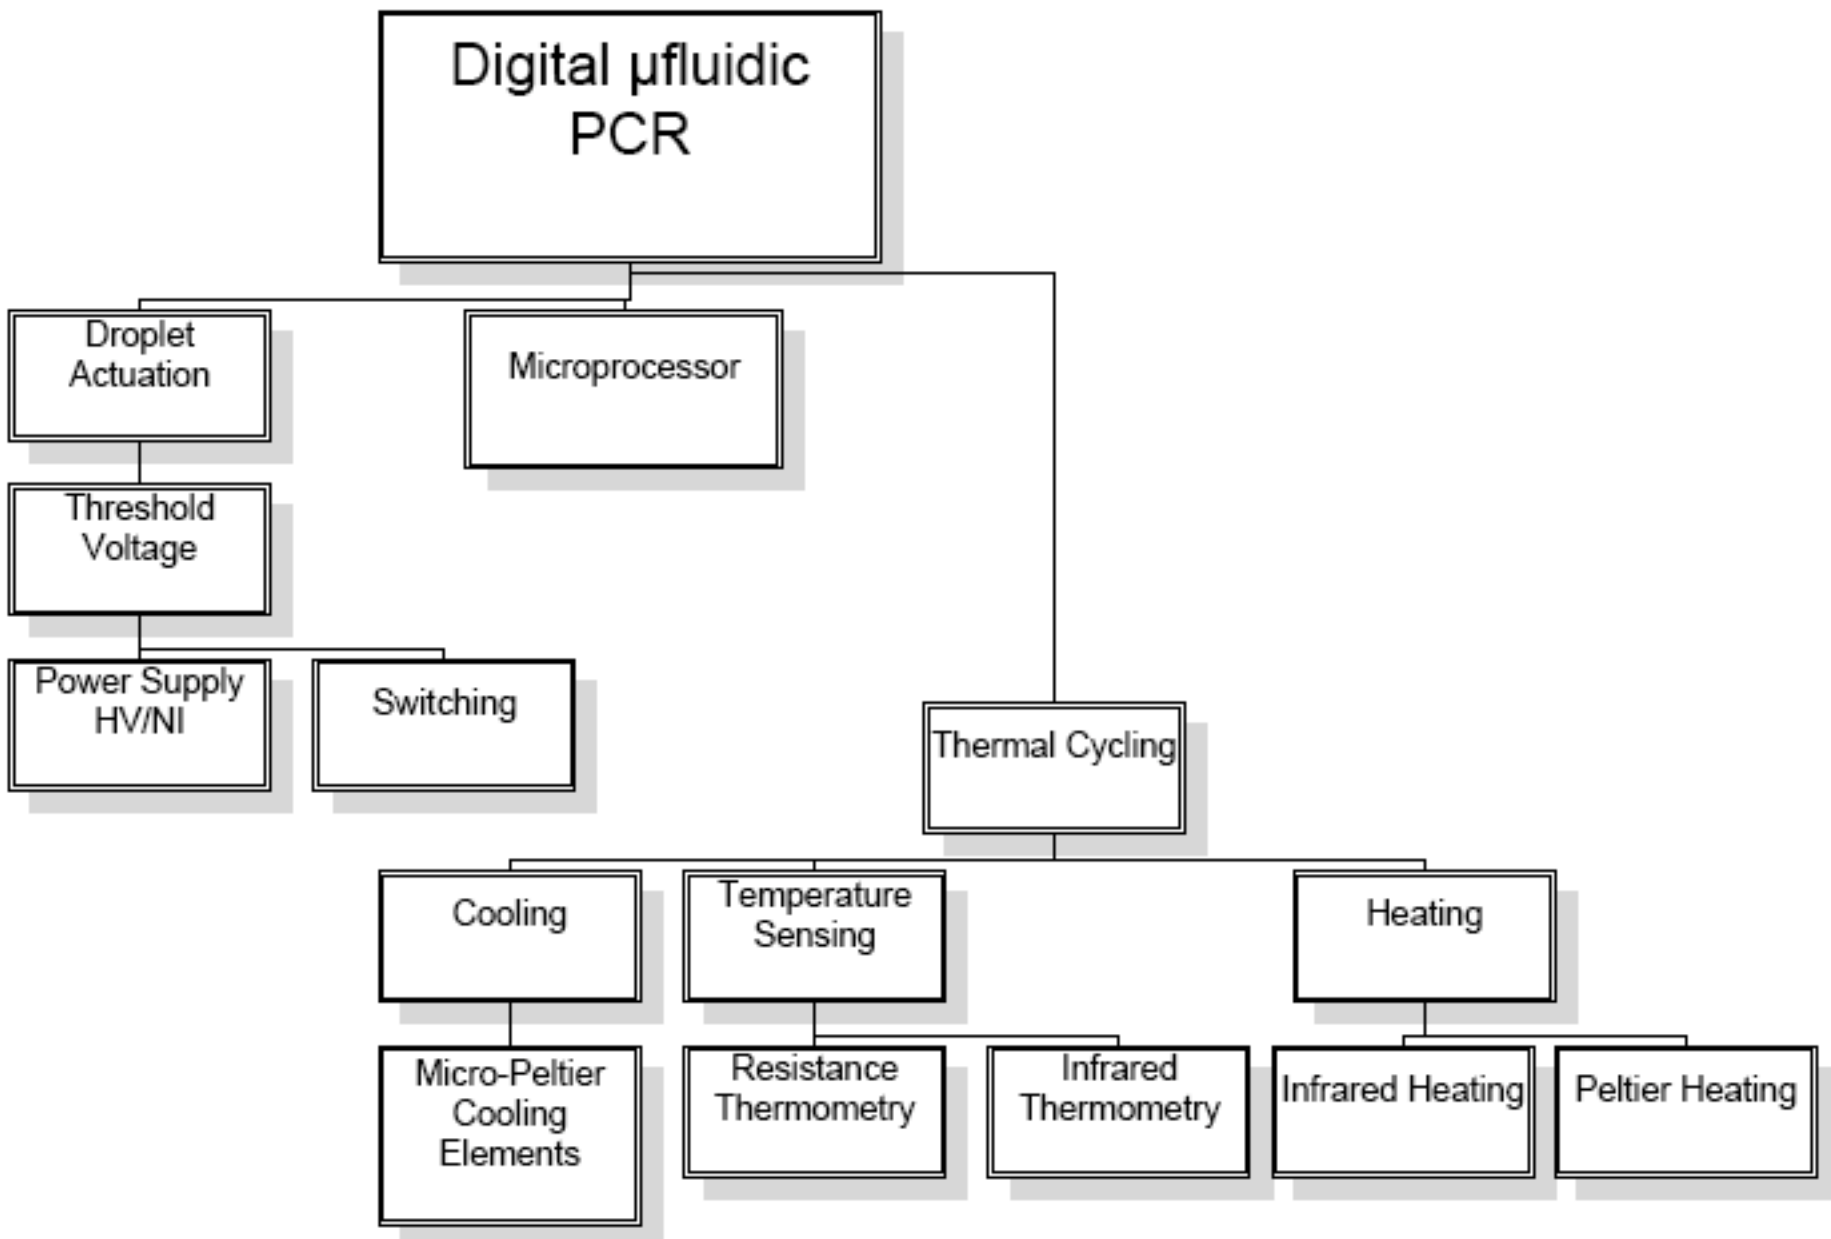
Digital µfluidic PCR

Droplet Actuation

Microprocessor

Threshold Voltage

Power Supply HV/NI

Switching

Thermal Cycling

Cooling

Temperature Sensing

Heating

Micro-Peltier Cooling Elements

Resistance Thermometry

Infrared Thermometry

Infrared Heating

Peltier Heating